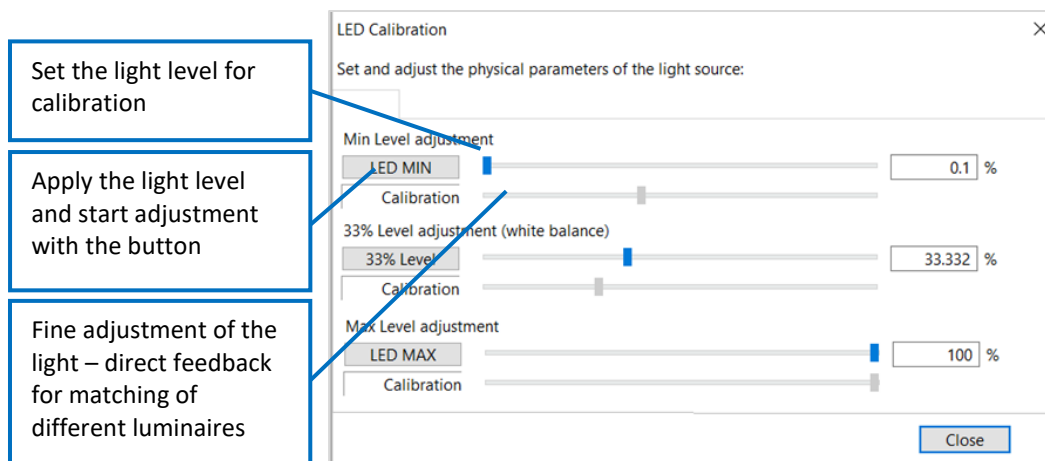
Set the light level for calibration

Apply the light level and start adjustment with the button

Fine adjustment of the light – direct feedback for matching of different luminaires

LED Calibration

Set and adjust the physical parameters of the light source:

Min Level adjustment

LED MIN

0.1 %

Calibration

33% Level adjustment (white balance)

33% Level

33.332 %

Calibration

Max Level adjustment

LED MAX

100 %

Calibration

Close